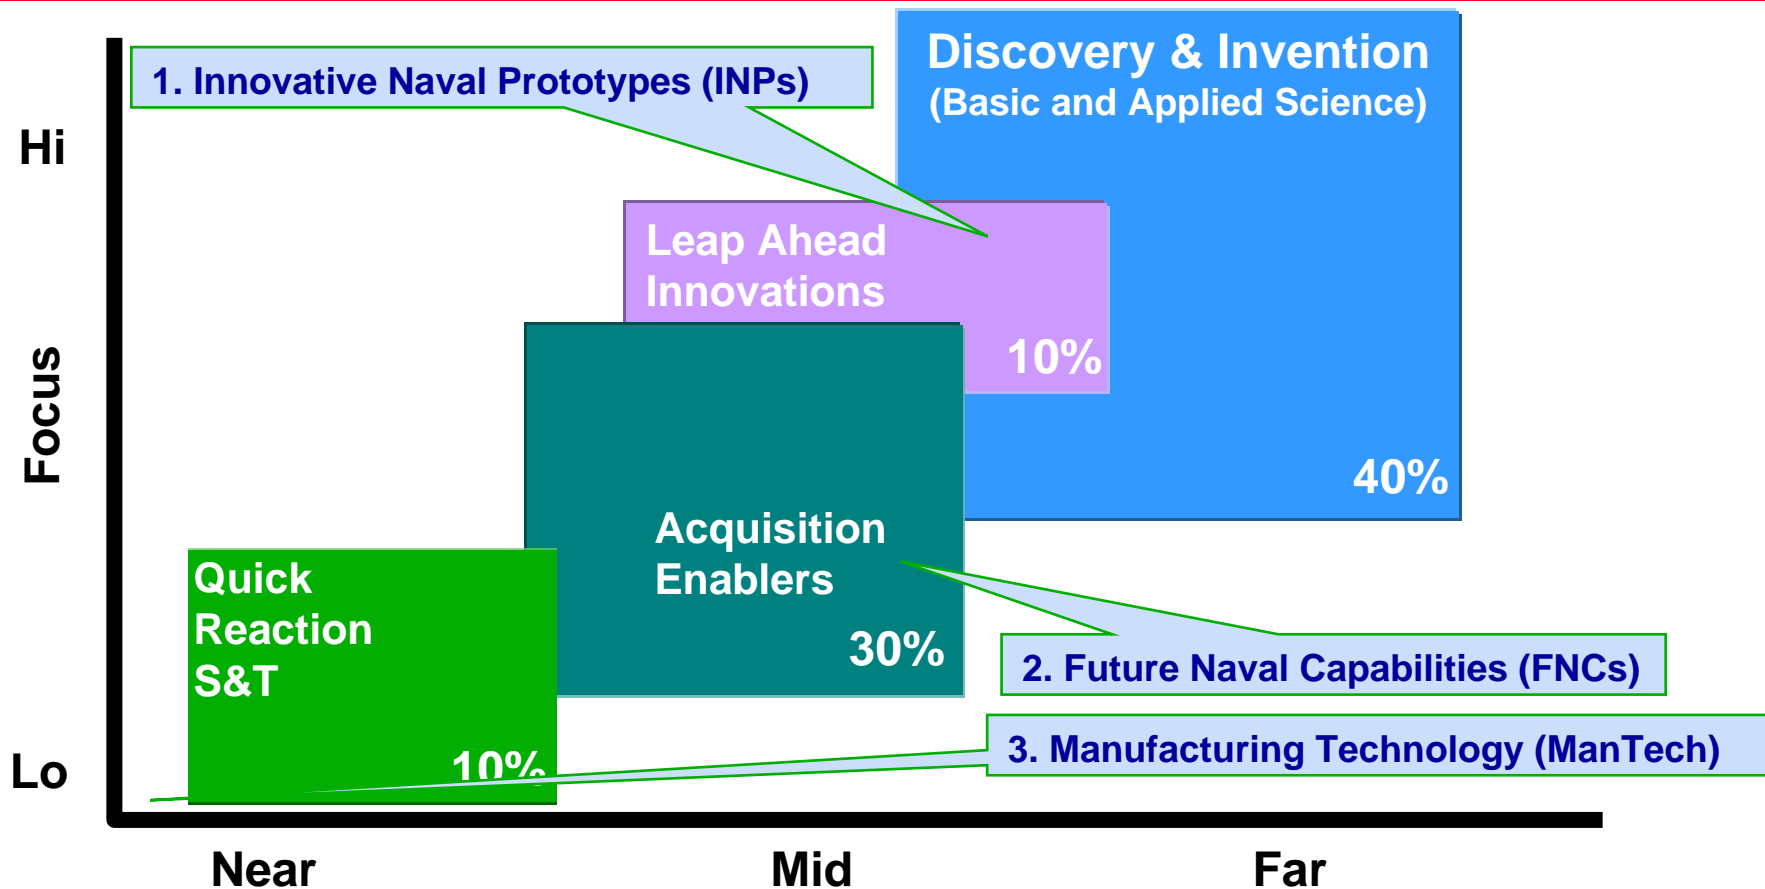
Hi

Focus

Lo

1. Innovative Naval Prototypes (INPs)

Discovery & Invention
(Basic and Applied Science)

40%

Leap Ahead Innovations

10%

Acquisition Enablers

30%

2. Future Naval Capabilities (FNCs)

Quick Reaction S&T

10%

3. Manufacturing Technology (ManTech)

Near

Mid

Far